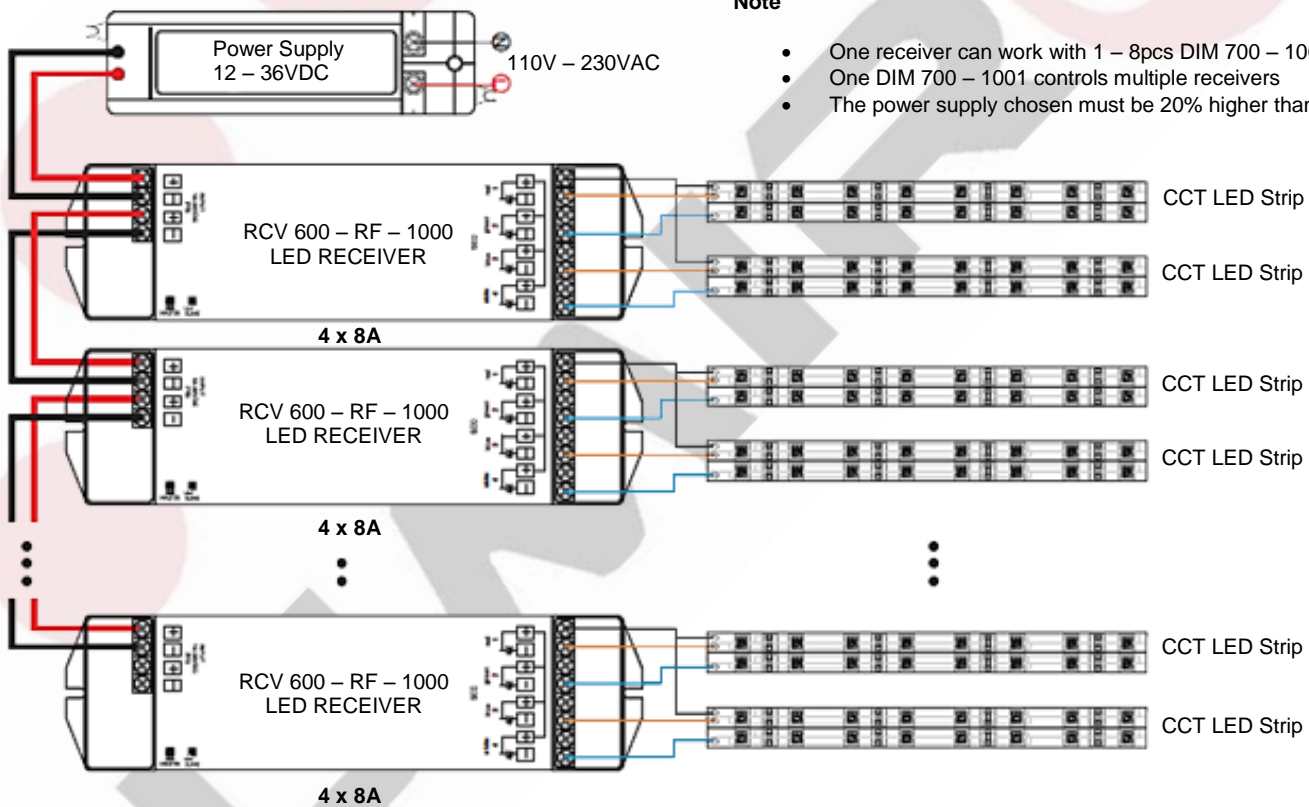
Note

- One receiver can work with 1 – 8pcs DIM 700 – 10
- One DIM 700 – 1001 controls multiple receivers
- The power supply chosen must be 20% higher than

Power Supply
12 – 36VDC

110V – 230VAC

RCV 600 – RF – 1000
LED RECEIVER

4 x 8A

CCT LED Strip

CCT LED Strip

RCV 600 – RF – 1000
LED RECEIVER

4 x 8A

CCT LED Strip

CCT LED Strip

RCV 600 – RF – 1000
LED RECEIVER

4 x 8A

CCT LED Strip

CCT LED Strip